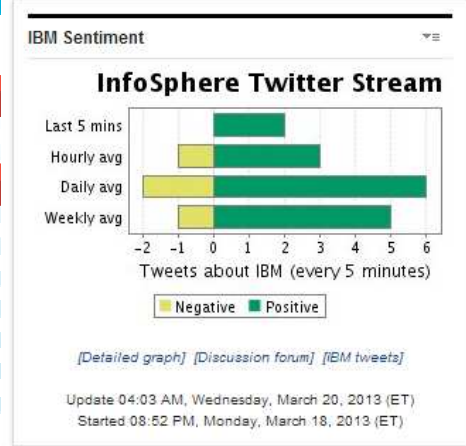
IBM Sentiment

InfoSphere Twitter Stream

Last 5 mins
Hourly avg
Daily avg
Weekly avg

−2 −1 0 1 2 3 4 5 6

Tweets about IBM (every 5 minutes)

Negative Positive

[Detailed graph] [Discussion forum] [IBM tweets]

Update 04:03 AM, Wednesday, March 20, 2013 (ET)
Started 08:52 PM, Monday, March 18, 2013 (ET)